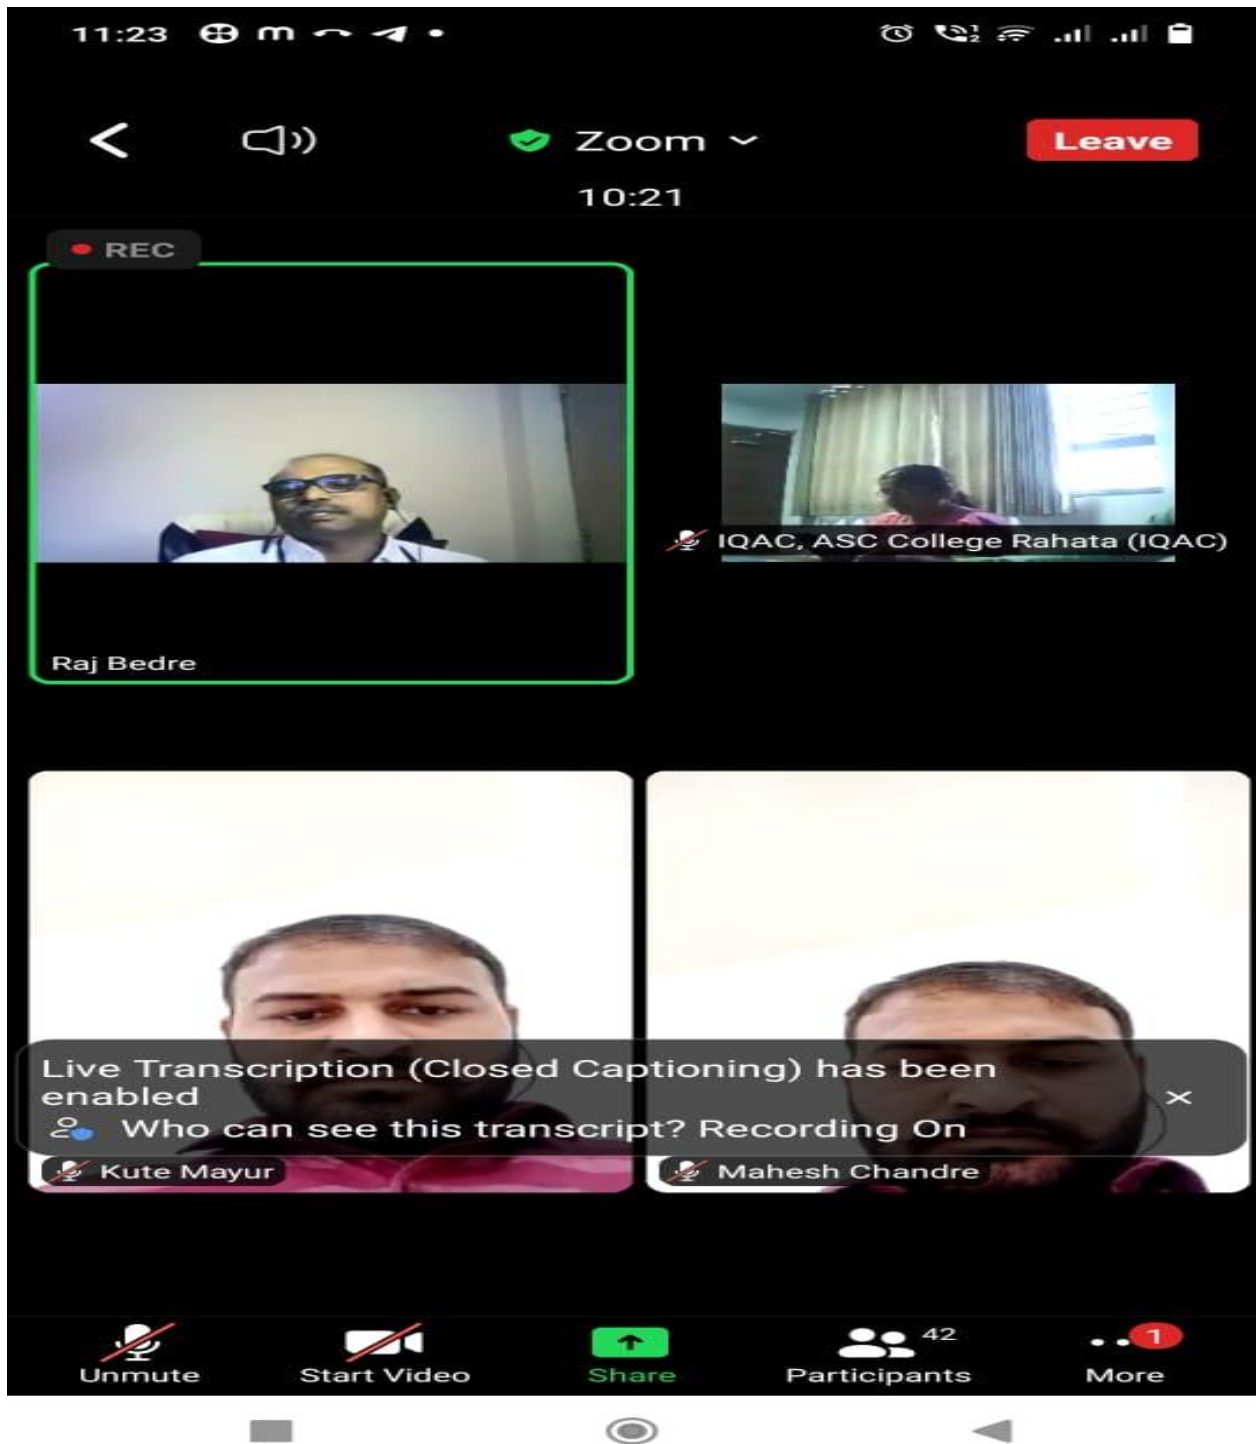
11:23

Zoom

10:21

Leave

REC

Raj Bedre

IQAC, ASC College Rahata (IQAC)

Live Transcription (Closed Captioning) has been enabled

Who can see this transcript? Recording On

Kute Mayur

Mahesh Chandre

Unmute

Start Video

Share

42

Participants

1

More